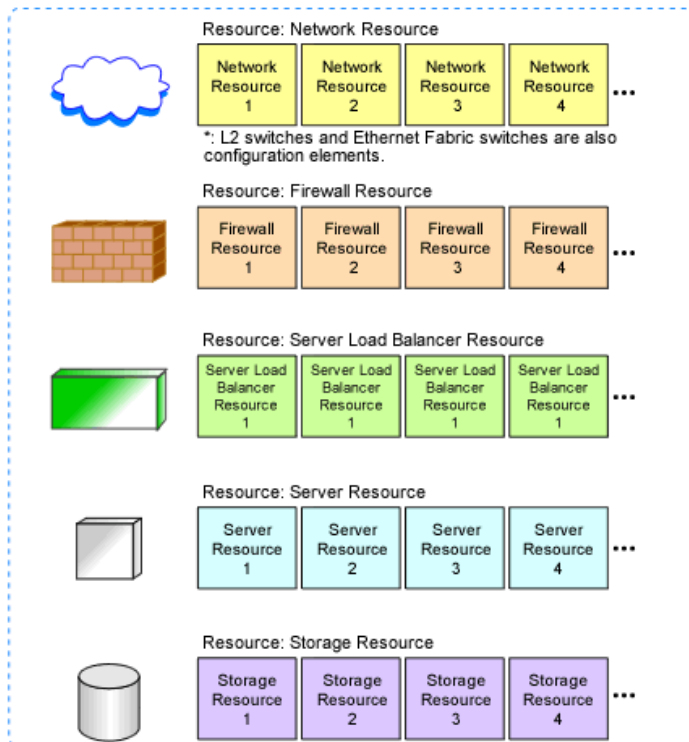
Resource: Network Resource

Network Resource 1

Network Resource 2

Network Resource 3

Network Resource 4

...

*: L2 switches and Ethernet Fabric switches are also configuration elements.

Resource: Firewall Resource

Firewall Resource 1

Firewall Resource 2

Firewall Resource 3

Firewall Resource 4

...

Resource: Server Load Balancer Resource

Server Load Balancer Resource 1

Server Load Balancer Resource 1

Server Load Balancer Resource 1

Server Load Balancer Resource 1

...

Resource: Server Resource

Server Resource 1

Server Resource 2

Server Resource 3

Server Resource 4

...

Resource: Storage Resource

Storage Resource 1

Storage Resource 2

Storage Resource 3

Storage Resource 4

...